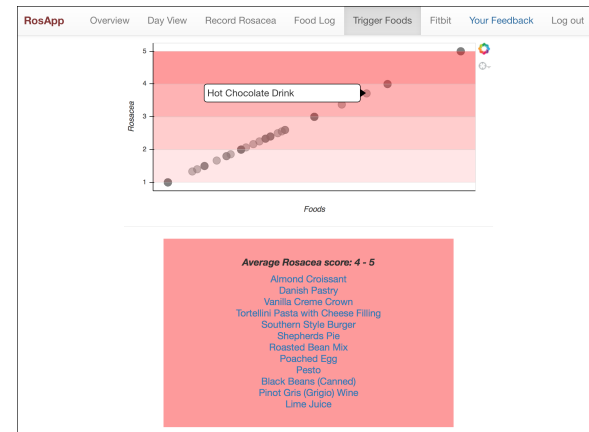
RosApp Overview Day View Record Rosacea Food Log Trigger Foods Fitbit Your Feedback Log out

5
4
3
2
1
Rosacea
Hot Chocolate Drink
Foods

Average Rosacea score: 4 - 5

Almond Croissant
Danish Pastry
Vanilla Creme Crown
Tortellini Pasta with Cheese Filling
Southern Style Burger
Shepherds Pie
Roasted Bean Mix
Poached Egg
Pesto
Black Beans (Canned)
Pinot Gris (Grigio) Wine
Lime Juice